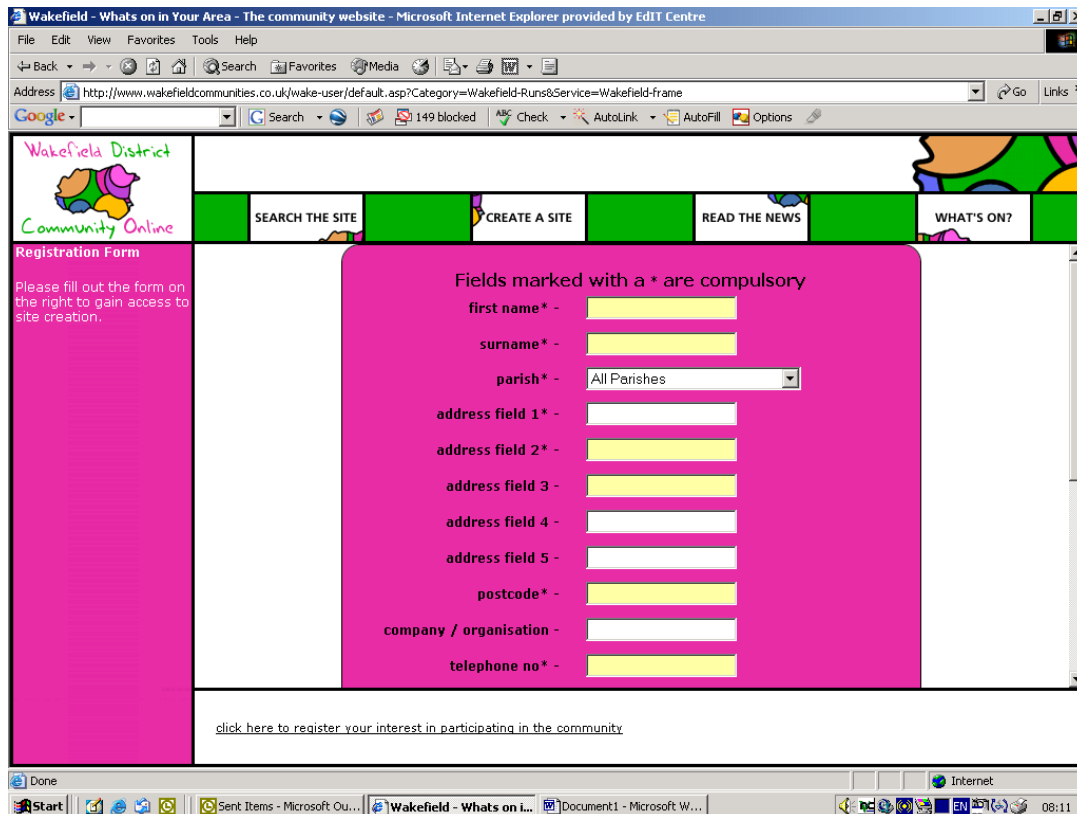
Wakefield - Whats on in Your Area - The community website - Microsoft Internet Explorer provided by EdIT Centre

File Edit View Favorites Tools Help

Back Search Favorites Media

Address http://www.wakefieldcommunities.co.uk/wake-user/default.asp?Category=Wakefield-Runs&Service=Wakefield-frame Go Links

Google Search 149 blocked Check AutoLink AutoFill Options

Wakefield District Community Online

SEARCH THE SITE CREATE A SITE READ THE NEWS WHAT'S ON?

Registration Form

Please fill out the form on the right to gain access to site creation.

Fields marked with a * are compulsory

first name* -

surname* -

parish* - All Parishes

address field 1* -

address field 2* -

address field 3 -

address field 4 -

address field 5 -

postcode* -

company / organisation -

telephone no* -

click here to register your interest in participating in the community

Done Internet

Start Sent Items - Microsoft Ou... Wakefield - Whats on i... Document1 - Microsoft W... EN 08:11